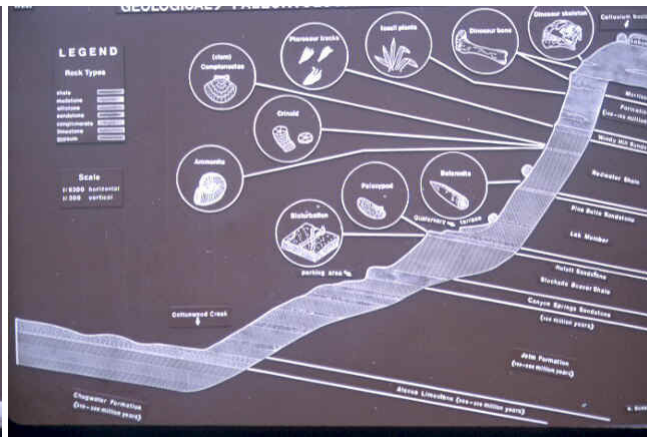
GEOLOGICAL/ PALEONTOLOGICAL

LEGEND
Rock Types
shale
mudstone
siltstone
sandstone
conglomerate
limestone
gypsum

Scale
1/6000 horizontal
1/300 vertical

(clam) Camptonectes

Pterosaur tracks

fossil plants

Dinosaur bone

Dinosaur skeleton

Crinoid

Ammonite

Belemnite

Pelecypod

Bioturbation

Quaternary terrace

parking area

Cottonwood Creek

Morrison Formation
(140-145 million

Windy Hill Sandstone

Redwater Shale

Pine Butte Sandstone

Lak Member

Hulett Sandstone

Stockade Beaver Shale

Canyon Springs Sandstone
(165 million years)

Jelm Formation
(210-220 million years)

Alcova Limestone (220-225 million years)

Chugwater Formation
(210-225 million years)

Cottonwood Creek

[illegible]